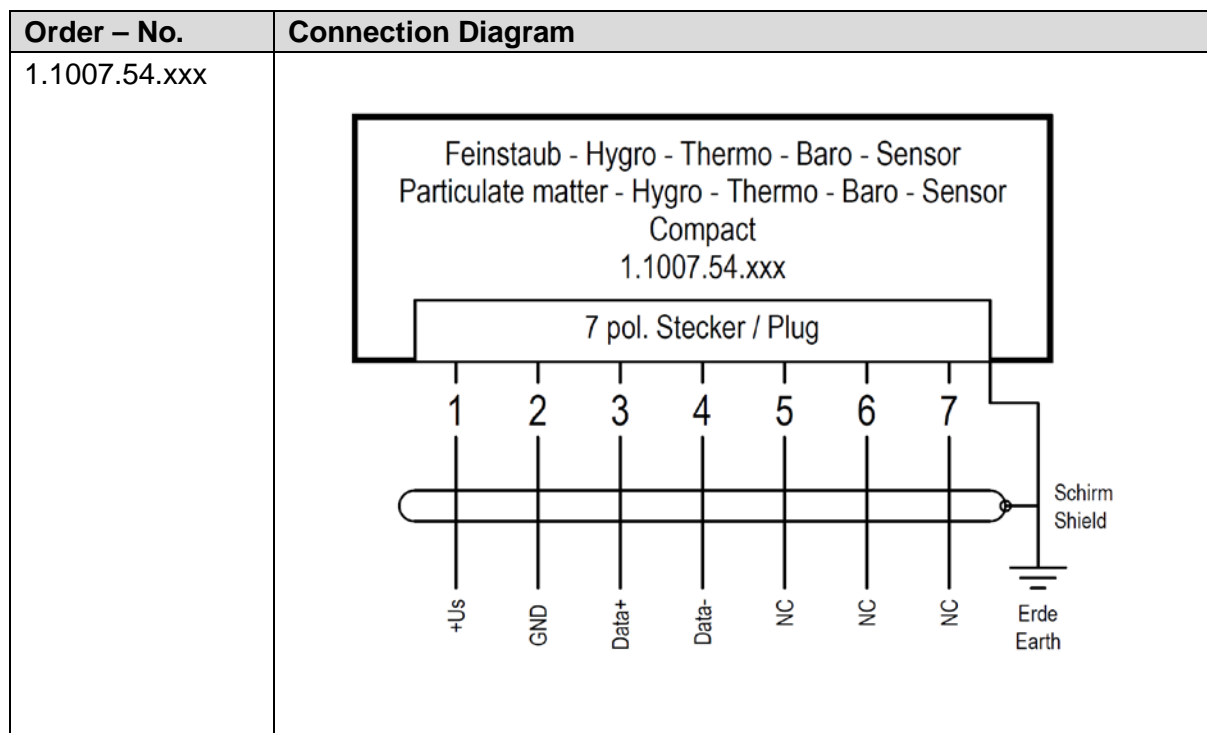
| Order – No. | Connection Diagram |
|---|---|
| 1.1007.54.xxx | Feinstaub - Hygro - Thermo - Baro - Sensor Particulate matter - Hygro - Thermo - Baro - Sensor Compact 1.1007.54.xxx 7 pol. Stecker / Plug 1 2 3 4 5 6 7 Schirm Shield +Us GND Data+ Data- NC NC NC Erde Earth |